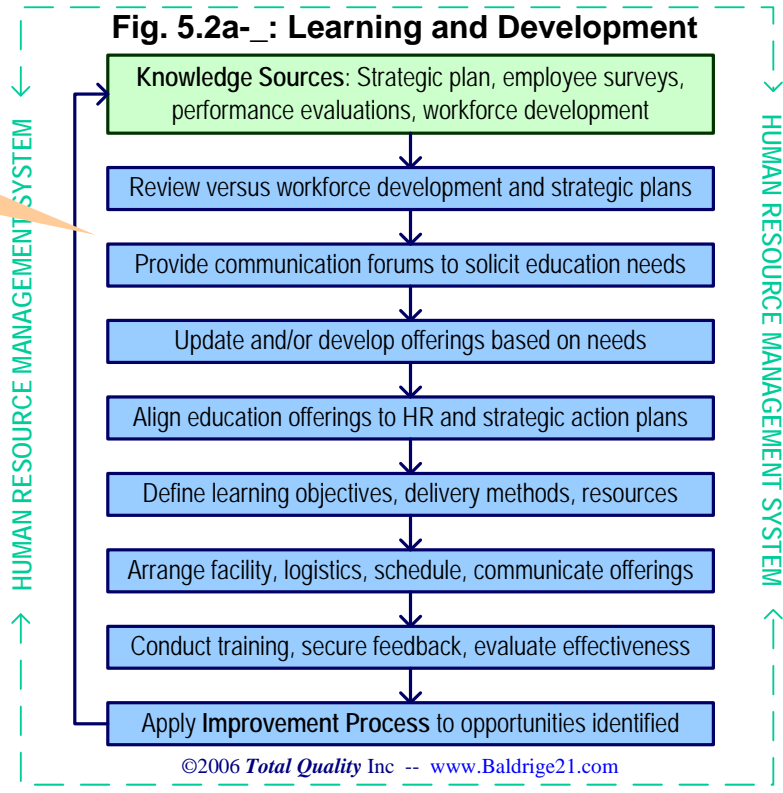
Fig. 5.2a-_: Learning and Development

HUMAN RESOURCE MANAGEMENT SYSTEM

Knowledge Sources: Strategic plan, employee surveys, performance evaluations, workforce development

Review versus workforce development and strategic plans

Provide communication forums to solicit education needs

Update and/or develop offerings based on needs

Align education offerings to HR and strategic action plans

Define learning objectives, delivery methods, resources

Arrange facility, logistics, schedule, communicate offerings

Conduct training, secure feedback, evaluate effectiveness

Apply Improvement Process to opportunities identified

HUMAN RESOURCE MANAGEMENT SYSTEM

©2006 Total Quality Inc -- www.Baldrige21.com